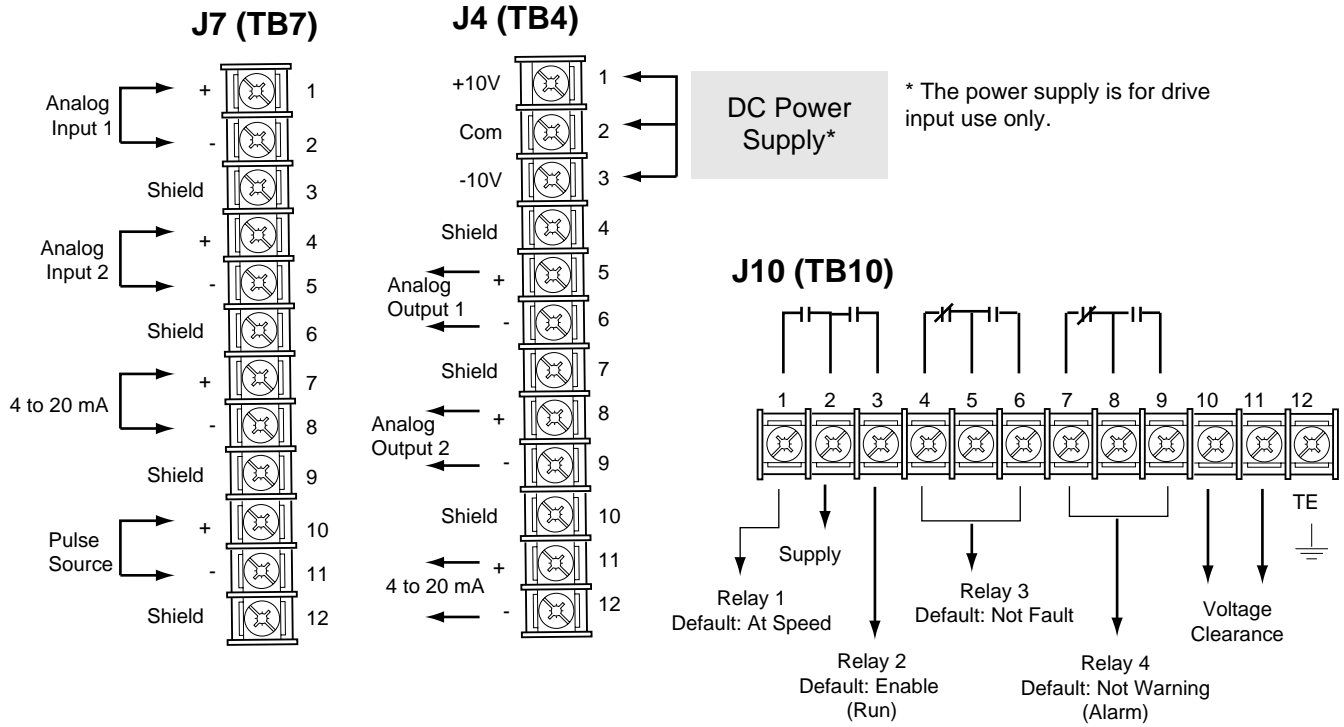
J7 (TB7)

Analog Input 1 + 1
- 2
Shield 3
Analog Input 2 + 4
- 5
Shield 6
4 to 20 mA + 7
- 8
Shield 9
Pulse Source + 10
- 11
Shield 12

J4 (TB4)

+10V 1
Com 2
-10V 3
Shield 4
Analog Output 1 + 5
- 6
Shield 7
Analog Output 2 + 8
- 9
Shield 10
4 to 20 mA + 11
- 12

DC Power Supply*

* The power supply is for drive input use only.

J10 (TB10)

1 2 3 4 5 6 7 8 9 10 11 12

TE

Supply

Relay 1
Default: At Speed

Relay 2
Default: Enable (Run)

Relay 3
Default: Not Fault

Relay 4
Default: Not Warning (Alarm)

Voltage Clearance